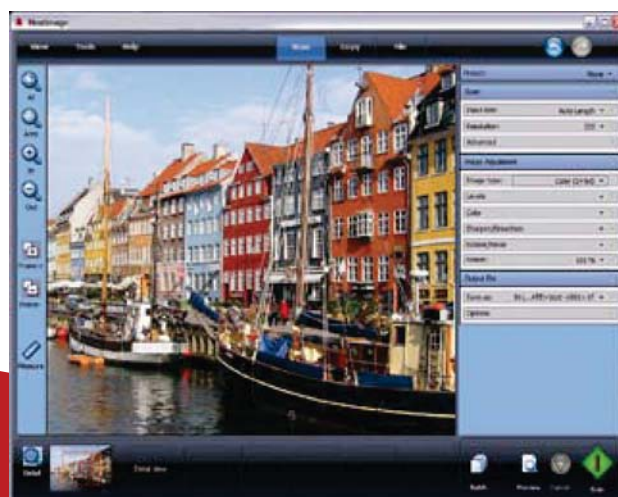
Nextimage

View Tools Help Scan Copy File

Fit
Area
In
Out
Rotate L
Rotate
Measure

Product None
Scan
Scan size Auto Length
Resolution 200
Advanced
Image Adjustment
Image type Color (24 bit)
Levels
Color
Sharpen/Smoothen
Rotation/Mirror
Zoom 100 %
Output file
Save as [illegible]
Options

Detail
Total: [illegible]
Batch
Preview
Cancel
Scan